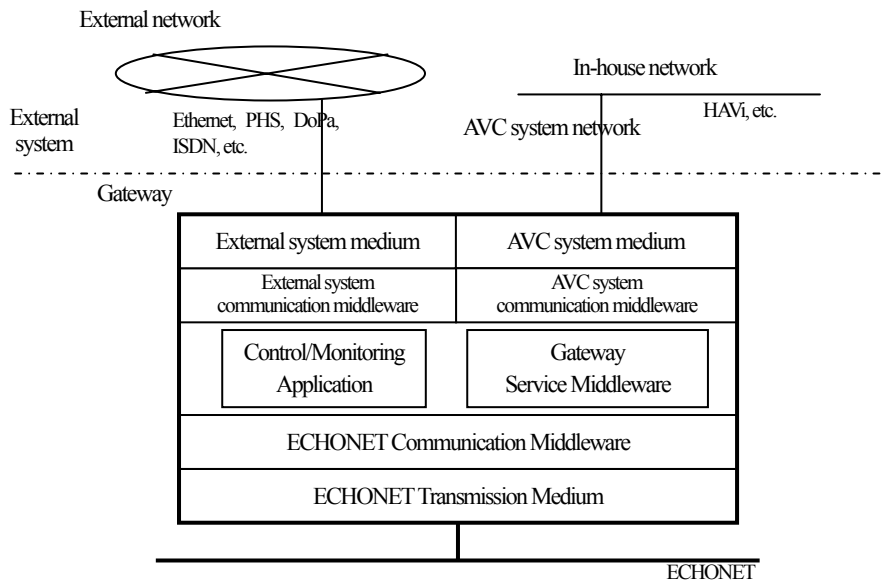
External network

In-house network

External system

Ethernet, PHS, DoPa, ISDN, etc.

AVC system network

HAVi, etc.

Gateway

External system medium

AVC system medium

External system communication middleware

AVC system communication middleware

Control/Monitoring Application

Gateway Service Middleware

ECHONET Communication Middleware

ECHONET Transmission Medium

ECHONET